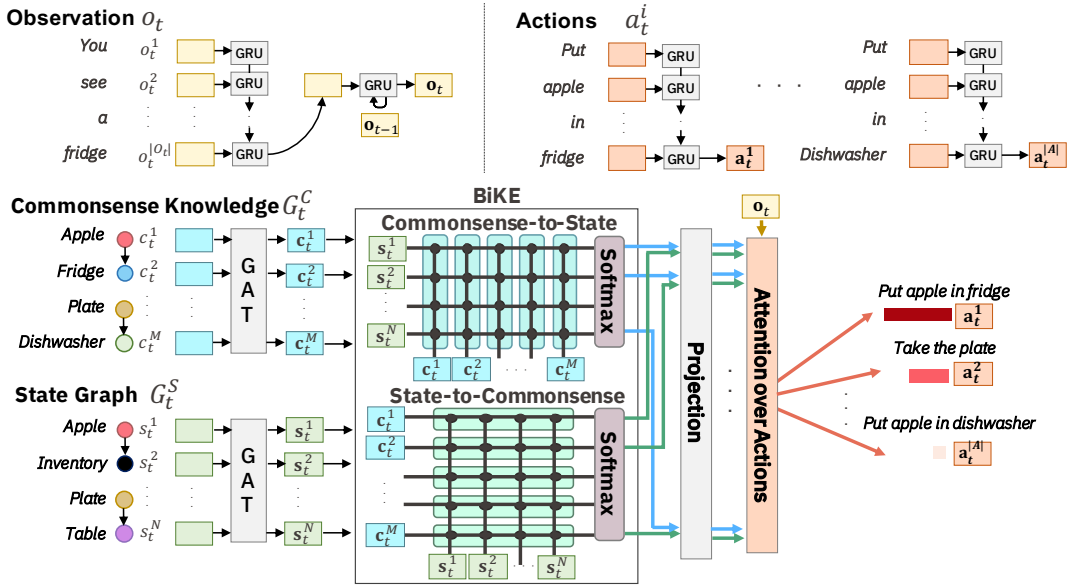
Observation $o_t$

You $o_t^1$ GRU
see $o_t^2$ GRU
a
fridge $o_t^{|O_t|}$ GRU

GRU $\mathbf{o}_t$
$\mathbf{o}_{t-1}$

Actions $a_t^i$

Put GRU
apple GRU
in
fridge GRU $\mathbf{a}_t^1$

Put GRU
apple GRU
in
Dishwasher GRU $\mathbf{a}_t^{|A|}$

Commonsense Knowledge $G_t^C$

Apple $c_t^1$
Fridge $c_t^2$
Plate
Dishwasher $c_t^M$

GAT

$\mathbf{c}_t^1$
$\mathbf{c}_t^2$
$\mathbf{c}_t^M$

BiKE

Commonsense-to-State

$\mathbf{s}_t^1$
$\mathbf{s}_t^2$
$\mathbf{s}_t^N$

$\mathbf{c}_t^1$ $\mathbf{c}_t^2$ $\mathbf{c}_t^M$

Softmax

State Graph $G_t^S$

Apple $s_t^1$
Inventory $s_t^2$
Plate
Table $s_t^N$

GAT

$\mathbf{s}_t^1$
$\mathbf{s}_t^2$
$\mathbf{s}_t^N$

State-to-Commonsense

$\mathbf{c}_t^1$
$\mathbf{c}_t^2$
$\mathbf{c}_t^M$

$\mathbf{s}_t^1$ $\mathbf{s}_t^2$ $\mathbf{s}_t^N$

Softmax

Projection

$\mathbf{o}_t$

Attention over Actions

Put apple in fridge
$\mathbf{a}_t^1$
Take the plate
$\mathbf{a}_t^2$
Put apple in dishwasher
$\mathbf{a}_t^{|A|}$